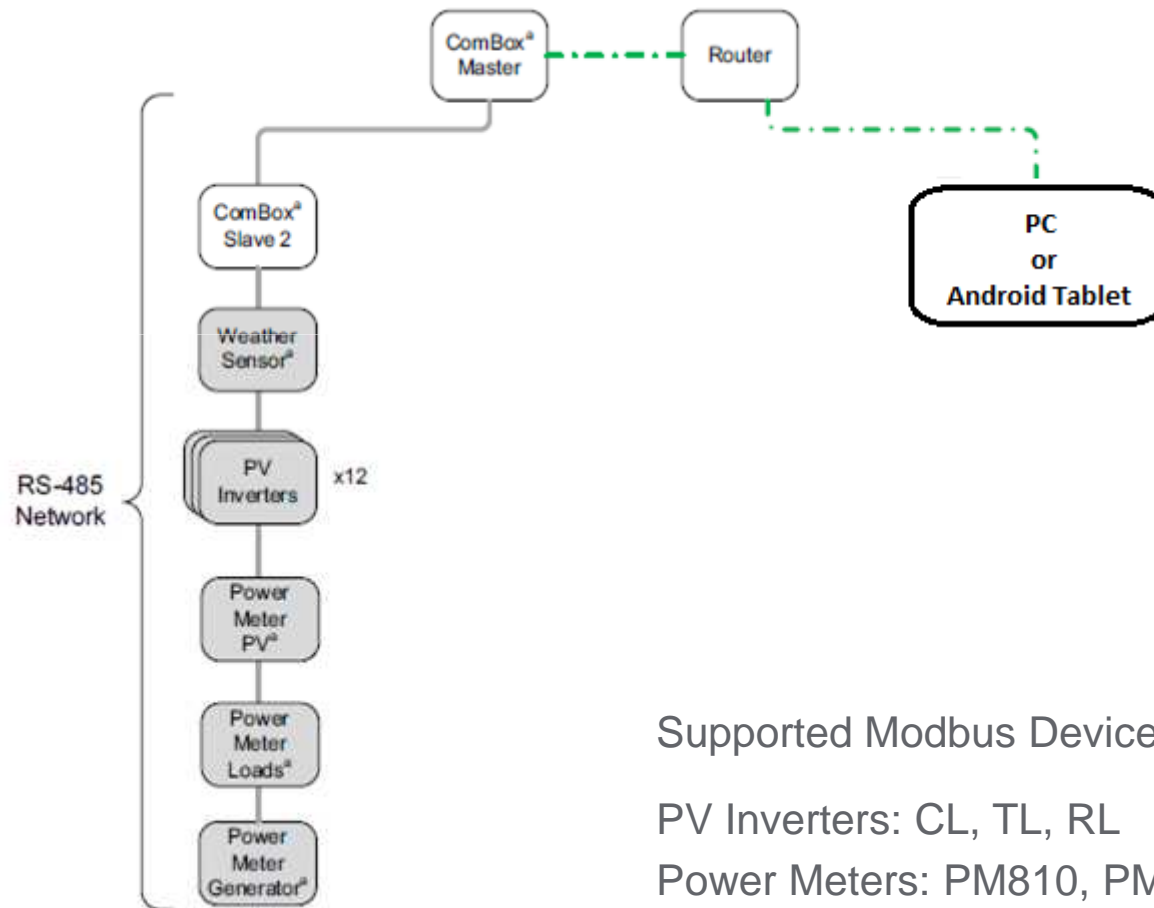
ComBox$^a$ Master

Router

ComBox$^a$ Slave 2

PC
or
Android Tablet

Weather Sensor$^a$

PV Inverters

x12

RS-485 Network

Power Meter PV$^a$

Power Meter Loads$^a$

Power Meter Generator$^a$

Supported Modbus Device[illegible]

PV Inverters: CL, TL, RL
Power Meters: PM810, PM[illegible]